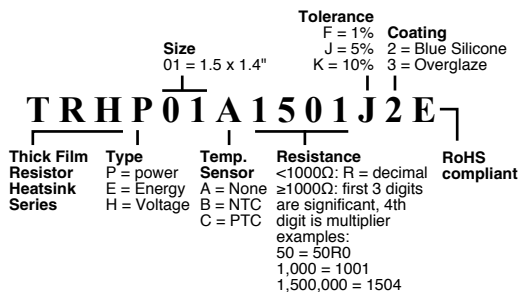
Tolerance
F = 1%
J = 5%
K = 10%

Coating
2 = Blue Silicone
3 = Overglaze

Size
01 = 1.5 x 1.4"

T R H P 0 1 A 1 5 0 1 J 2 E

Thick Film Resistor Heatsink Series

Type
P = power
E = Energy
H = Voltage

Temp. Sensor
A = None
B = NTC
C = PTC

Resistance
<1000Ω: R = decimal
≥1000Ω: first 3 digits are significant, 4th digit is multiplier
examples:
50 = 50R0
1,000 = 1001
1,500,000 = 1504

RoHS compliant